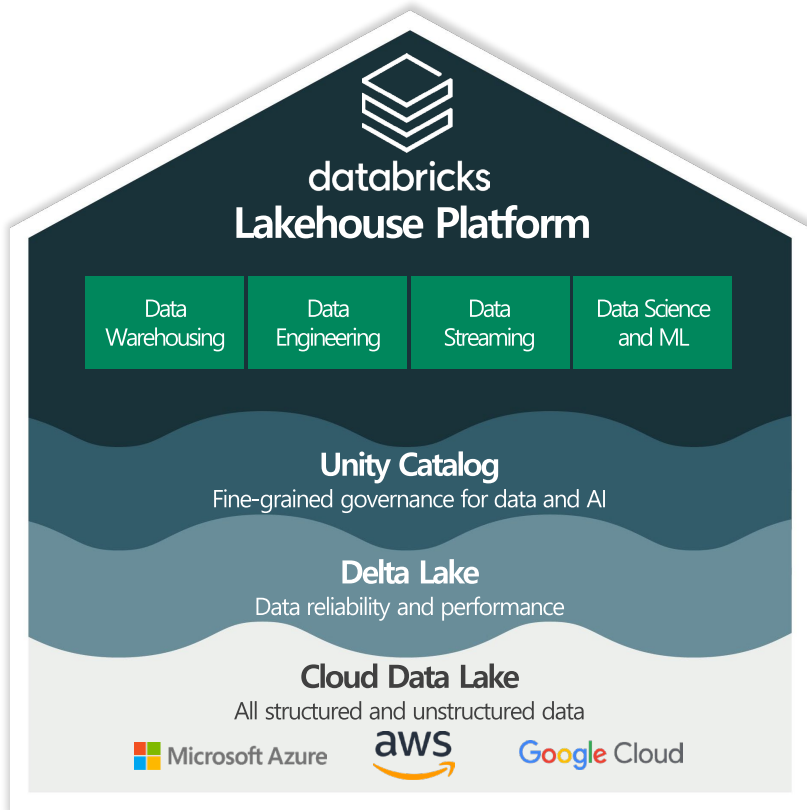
databricks
Lakehouse Platform

| Data Warehousing | Data Engineering | Data Streaming | Data Science and ML |
|---|---|---|---|

Unity Catalog
Fine-grained governance for data and AI

Delta Lake
Data reliability and performance

Cloud Data Lake
All structured and unstructured data

Microsoft Azure
aws
Google Cloud